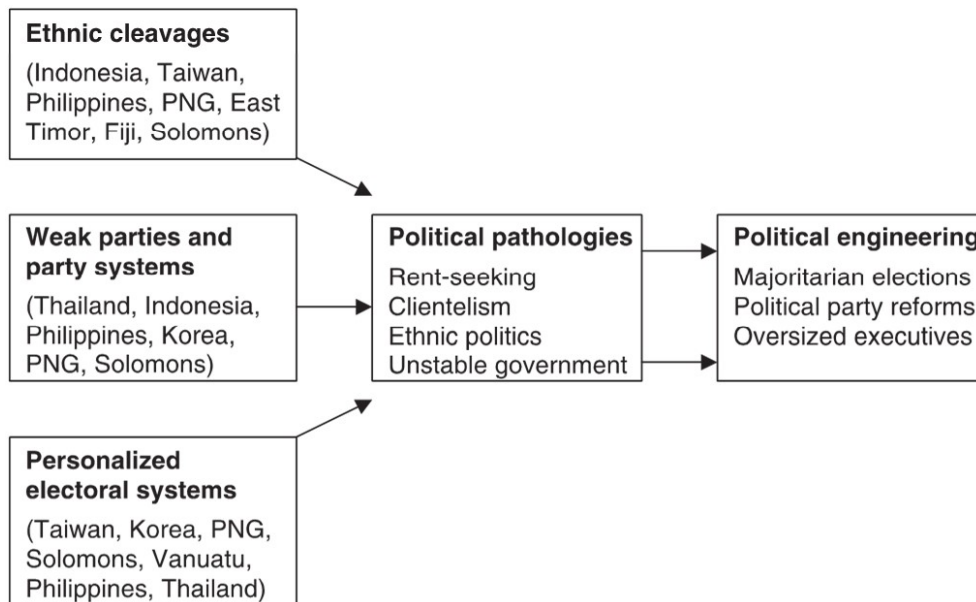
Ethnic cleavages
(Indonesia, Taiwan, Philippines, PNG, East Timor, Fiji, Solomons)

Weak parties and party systems
(Thailand, Indonesia, Philippines, Korea, PNG, Solomons)

Personalized electoral systems
(Taiwan, Korea, PNG, Solomons, Vanuatu, Philippines, Thailand)

Political pathologies
Rent-seeking
Clientelism
Ethnic politics
Unstable government

Political engineering
Majoritarian elections
Political party reforms
Oversized executives